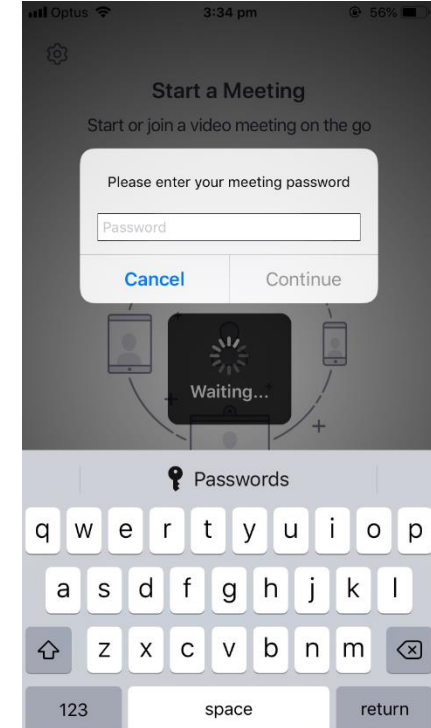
Optus 3:34 pm 56%

Start a Meeting

Start or join a video meeting on the go

Please enter your meeting password

Password

Cancel Continue

Waiting...

Passwords

q w e r t y u i o p

a s d f g h j k l

z x c v b n m

123 space return